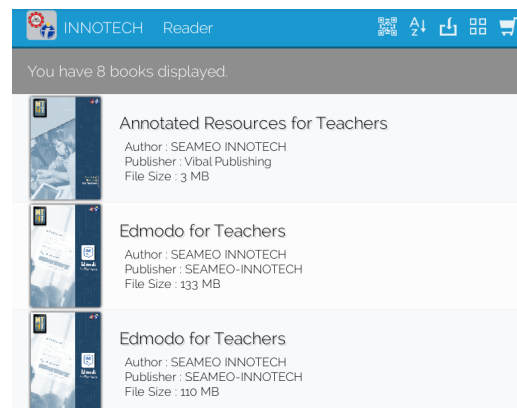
INNOTECH Reader

You have 8 books displayed.

Annotated Resources for Teachers
Author : SEAMEO INNOTECH
Publisher : Vibal Publishing
File Size : 3 MB

Edmodo for Teachers
Author : SEAMEO INNOTECH
Publisher : SEAMEO-INNOTECH
File Size : 133 MB

Edmodo for Teachers
Author : SEAMEO INNOTECH
Publisher : SEAMEO-INNOTECH
File Size : 110 MB